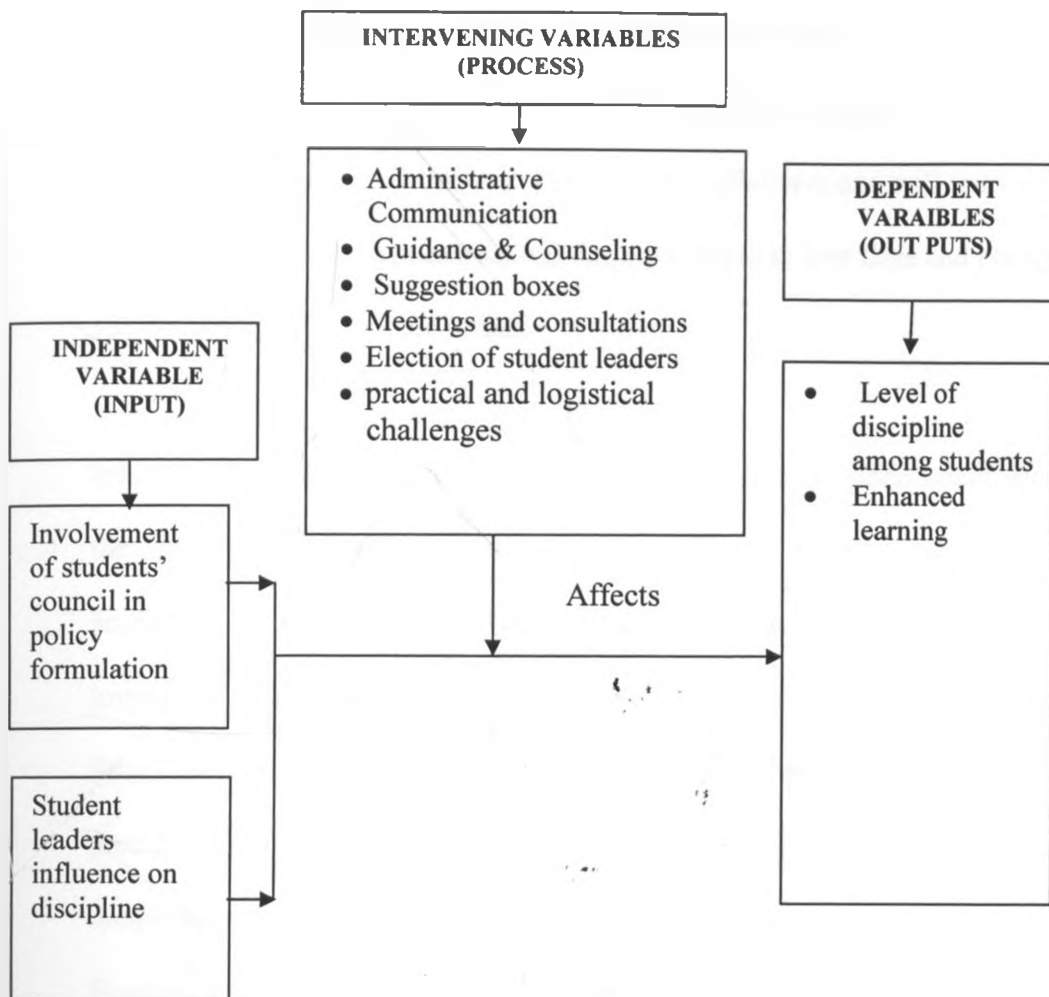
INTERVENING VARIABLES
(PROCESS)

- Administrative Communication
- Guidance & Counseling
- Suggestion boxes
- Meetings and consultations
- Election of student leaders
- practical and logistical challenges

DEPENDENT
VARAIBLES
(OUT PUTS)

INDEPENDENT
VARIABLE
(INPUT)

- Level of discipline among students
- Enhanced learning

Involvement of students' council in policy formulation

Affects

Student leaders influence on discipline